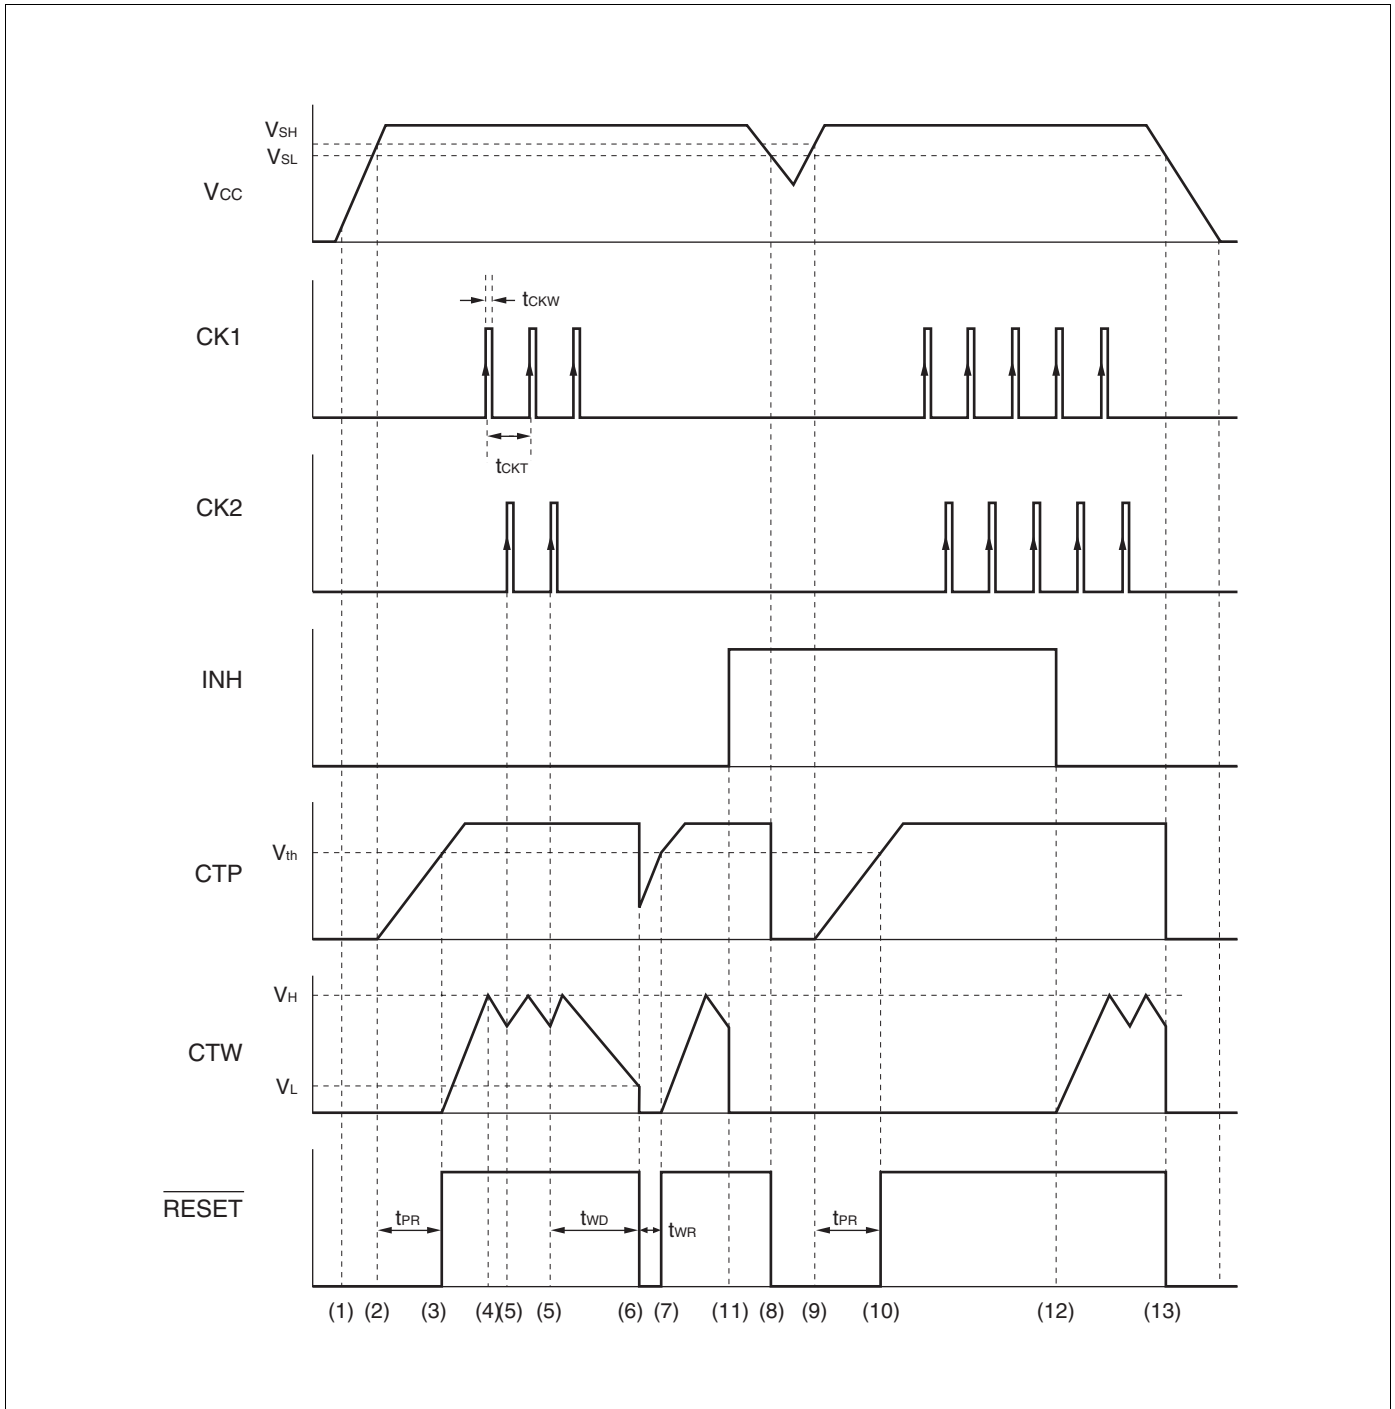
$V_{SH}$
$V_{SL}$
$V_{CC}$

$t_{CKW}$
CK1
$t_{CKT}$

CK2

INH

$V_{th}$
CTP

$V_H$
CTW
$V_L$

$\overline{RESET}$
$t_{PR}$
$t_{WD}$
$t_{WR}$
$t_{PR}$

(1) (2) (3) (4)(5) (5) (6) (7) (11) (8) (9) (10) (12) (13)